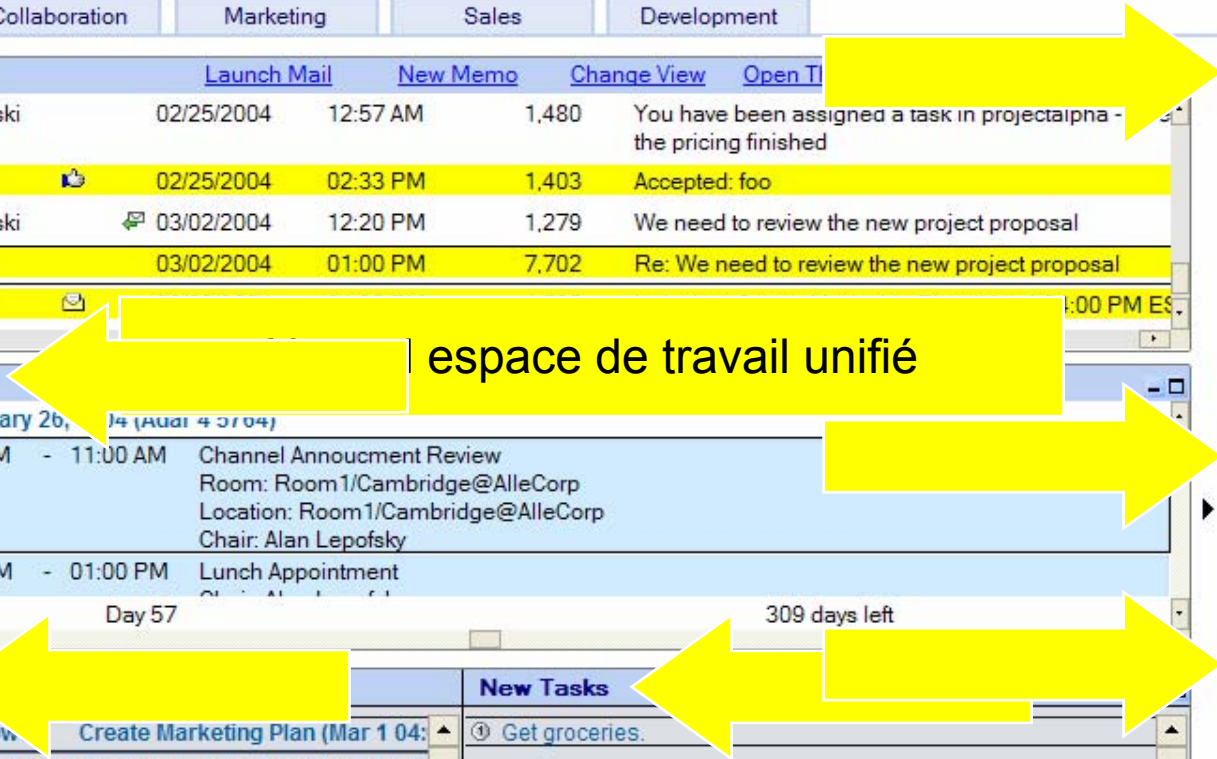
Collaboration Marketing Sales Development

Launch Mail New Memo Change View Open Th

| | | | | |
|---|---|---|---|---|
| ski | 02/25/2004 | 12:57 AM | 1,480 | You have been assigned a task in projectalpha - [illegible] the pricing finished |
| | 02/25/2004 | 02:33 PM | 1,403 | Accepted: foo |
| ski | 03/02/2004 | 12:20 PM | 1,279 | We need to review the new project proposal |
| | 03/02/2004 | 01:00 PM | 7,702 | Re: We need to review the new project proposal |

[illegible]:00 PM ES

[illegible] espace de travail unifié

ary 26, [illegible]04 (Adar 4 5764)

M - 11:00 AM Channel Annoucment Review
Room: Room1/Cambridge@AlleCorp
Location: Room1/Cambridge@AlleCorp
Chair: Alan Lepofsky

M - 01:00 PM Lunch Appointment

Day 57 309 days left

New Tasks

Create Marketing Plan (Mar 1 04:

Get groceries.